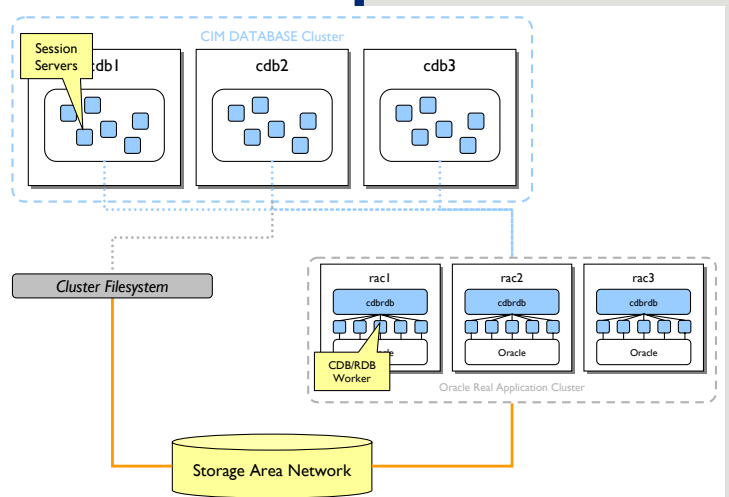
CIM DATABASE Cluster

Session Servers

cdb1

cdb2

cdb3

Cluster Filesystem

rac1

rac2

rac3

cdbrdb

cdbrdb

cdbrdb

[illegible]acle

Oracle

Oracle

CDB/RDB Worker

Oracle Real Application Cluster

Storage Area Network